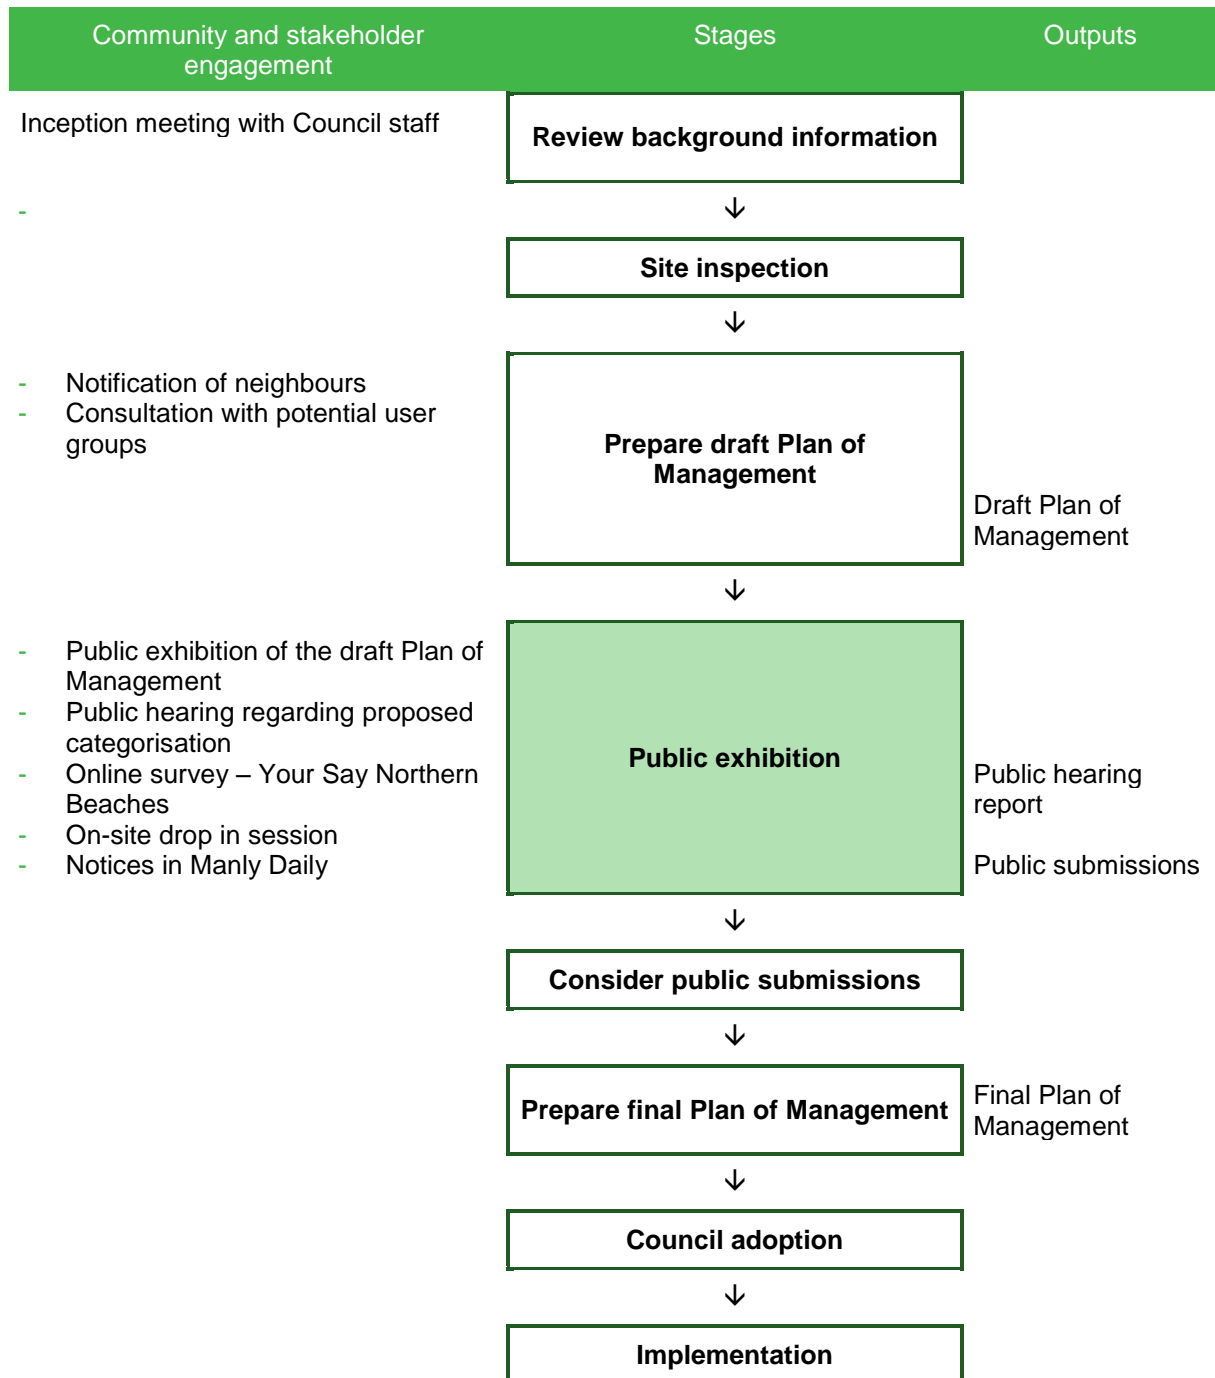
| Community and stakeholder engagement | Stages | Outputs |
|---|---|---|
| Inception meeting with Council staff | Review background information | |
| - | Site inspection | |
| - Notification of neighbours<br>- Consultation with potential user groups | Prepare draft Plan of Management | Draft Plan of Management |
| - Public exhibition of the draft Plan of Management<br>- Public hearing regarding proposed categorisation<br>- Online survey – Your Say Northern Beaches<br>- On-site drop in session<br>- Notices in Manly Daily | Public exhibition | Public hearing report<br><br>Public submissions |
| | Consider public submissions | |
| | Prepare final Plan of Management | Final Plan of Management |
| | Council adoption | |
| | Implementation | |